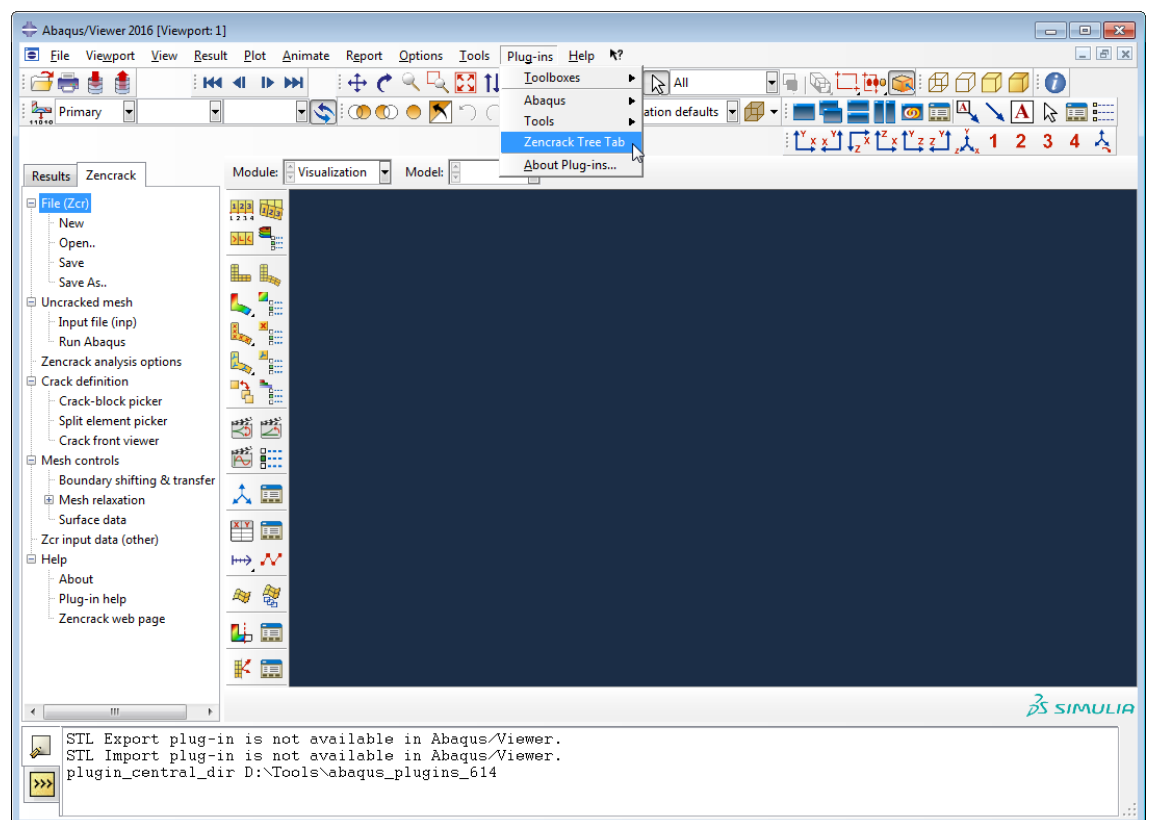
Abaqus/Viewer 2016 [Viewport: 1]

File Viewport View Result Plot Animate Report Options Tools Plug-ins Help

Toolboxes
Abaqus
Tools
Zencrack Tree Tab
About Plug-ins...

All

Primary

ation defaults

1 2 3 4

Results Zencrack

Module: Visualization Model:

File (Zcr)
New
Open..
Save
Save As..
Uncracked mesh
Input file (inp)
Run Abaqus
Zencrack analysis options
Crack definition
Crack-block picker
Split element picker
Crack front viewer
Mesh controls
Boundary shifting & transfer
Mesh relaxation
Surface data
Zcr input data (other)
Help
About
Plug-in help
Zencrack web page

SIMULIA

STL Export plug-in is not available in Abaqus/Viewer.
STL Import plug-in is not available in Abaqus/Viewer.
plugin_central_dir D:\Tools\abaqus_plugins_614